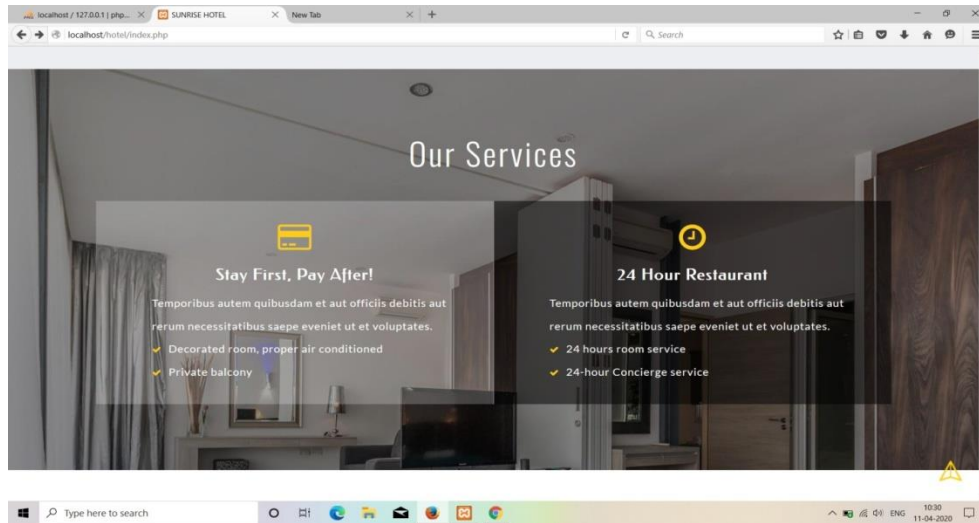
localhost / 127.0.0.1 | php... ×
SUNRISE HOTEL ×
New Tab ×
localhost/hotel/index.php
Search

Our Services

Stay First, Pay After!
Temporibus autem quibusdam et aut officiis debitis aut rerum necessitatibus saepe eveniet ut et voluptates.
Decorated room, proper air conditioned
Private balcony

24 Hour Restaurant
Temporibus autem quibusdam et aut officiis debitis aut rerum necessitatibus saepe eveniet ut et voluptates.
24 hours room service
24-hour Concierge service

Type here to search
ENG 10:30 11-04-2020